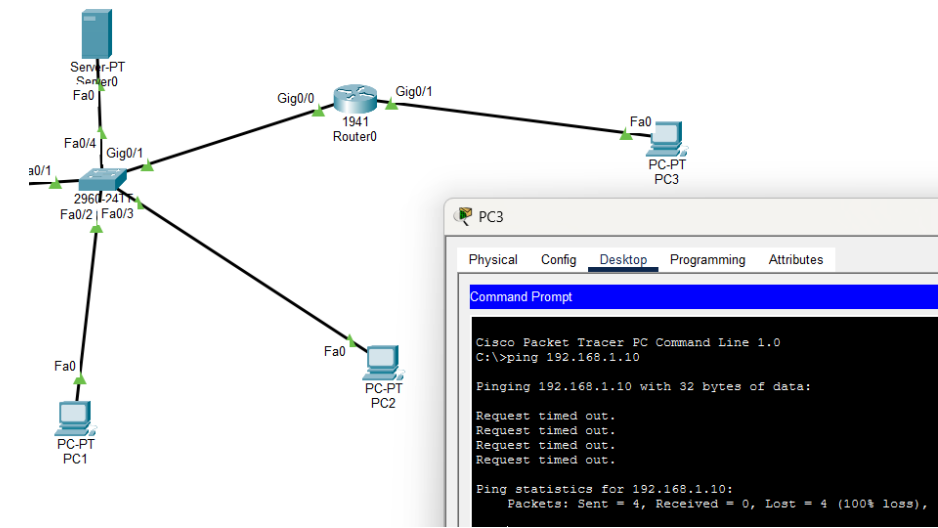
Server-PT
Server0
Fa0
Fa0/4
Gig0/1
a0/1
2960-24TT
Fa0/2
Fa0/3
Gig0/0
1941
Router0
Gig0/1
Fa0
PC-PT
PC3
Fa0
PC-PT
PC1
Fa0
PC-PT
PC2

PC3

Physical
Config
Desktop
Programming
Attributes

Command Prompt

Cisco Packet Tracer PC Command Line 1.0
C:\>ping 192.168.1.10

Pinging 192.168.1.10 with 32 bytes of data:

Request timed out.
Request timed out.
Request timed out.
Request timed out.

Ping statistics for 192.168.1.10:
Packets: Sent = 4, Received = 0, Lost = 4 (100% loss),